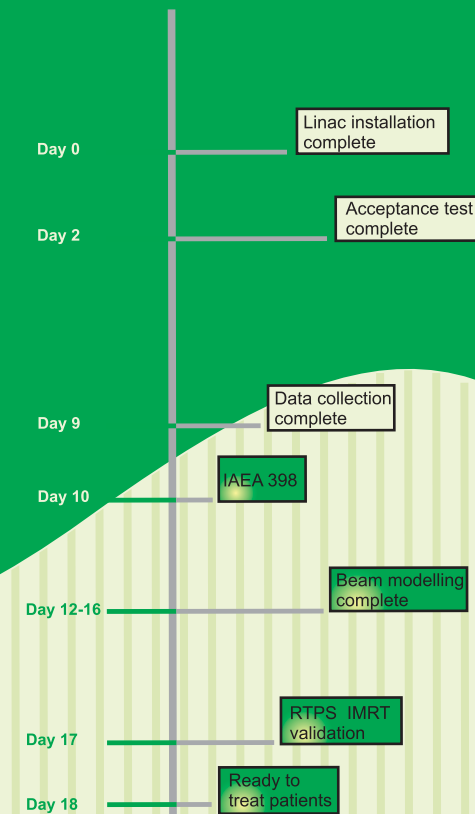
Day 0

Linac installation complete

Day 2

Acceptance test complete

Day 9

Data collection complete

Day 10

IAEA 398

Day 12-16

Beam modelling complete

Day 17

RTPS IMRT validation

Day 18

Ready to treat patients